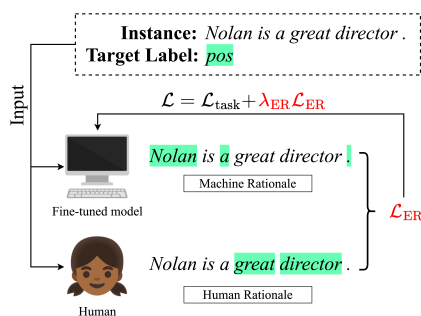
Instance: Nolan is a great director .
Target Label: pos

Input

$\mathcal{L} = \mathcal{L}_{\text{task}} + \lambda_{\text{ER}}\mathcal{L}_{\text{ER}}$

Nolan is a great director .

Machine Rationale

Fine-tuned model

$\mathcal{L}_{\text{ER}}$

Nolan is a great director .

Human Rationale

Human